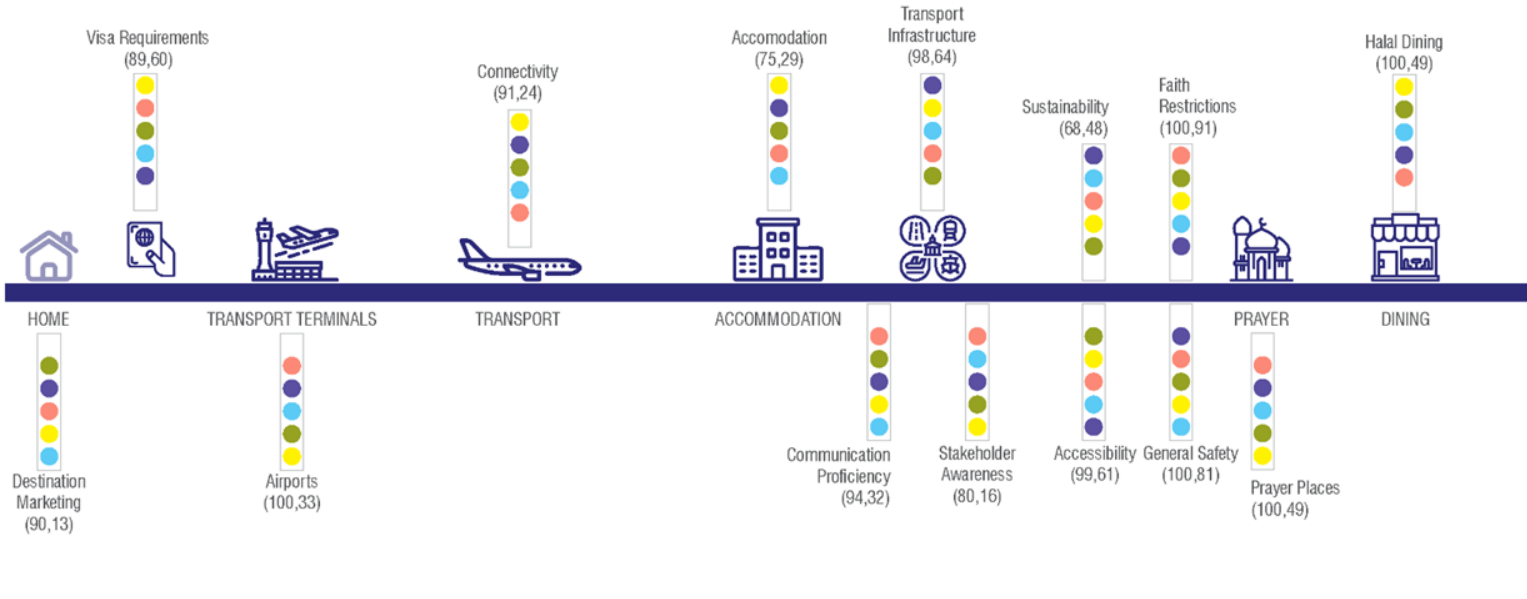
Visa Requirements
(89,60)

Connectivity
(91,24)

Accomodation
(75,29)

Transport
Infrastructure
(98,64)

Sustainability
(68,48)

Faith
Restrictions
(100,91)

Halal Dining
(100,49)

HOME

TRANSPORT TERMINALS

TRANSPORT

ACCOMMODATION

PRAYER

DINING

Destination
Marketing
(90,13)

Airports
(100,33)

Communication
Proficiency
(94,32)

Stakeholder
Awareness
(80,16)

Accessibility
(99,61)

General Safety
(100,81)

Prayer Places
(100,49)